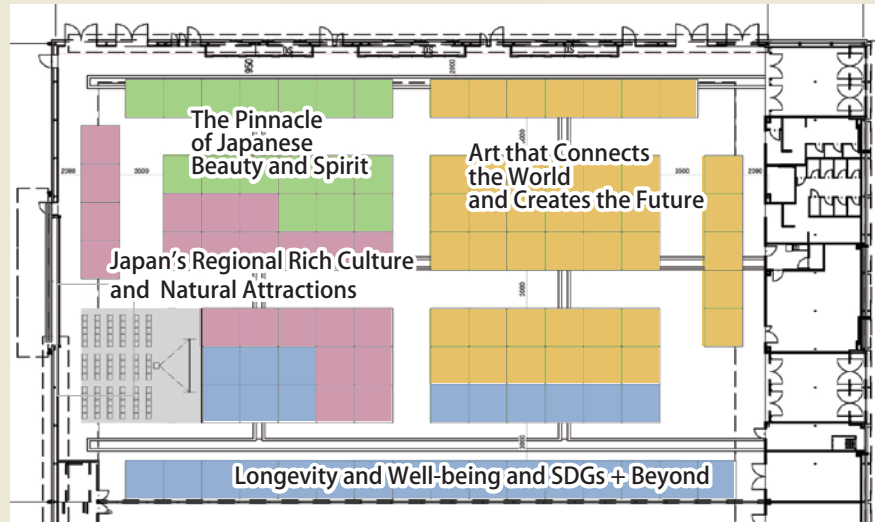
The Pinnacle of Japanese Beauty and Spirit

Art that Connects the World and Creates the Future

Japan's Regional Rich Culture and Natural Attractions

Longevity and Well-being and SDGs + Beyond

950
2000
2300
3500
3500
2300
2000
3800